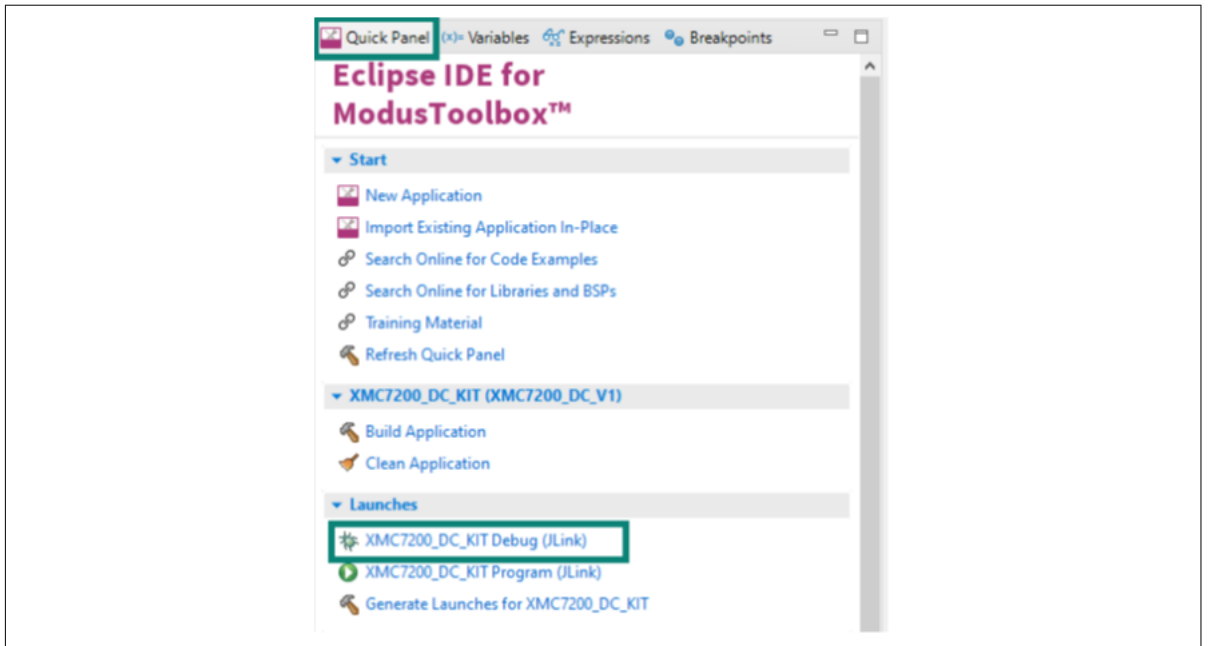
Quick Panel (x)= Variables Expressions Breakpoints

Eclipse IDE for ModusToolbox™

Start

New Application

Import Existing Application In-Place

Search Online for Code Examples

Search Online for Libraries and BSPs

Training Material

Refresh Quick Panel

XMC7200_DC_KIT (XMC7200_DC_V1)

Build Application

Clean Application

Launches

XMC7200_DC_KIT Debug (JLink)

XMC7200_DC_KIT Program (JLink)

Generate Launches for XMC7200_DC_KIT